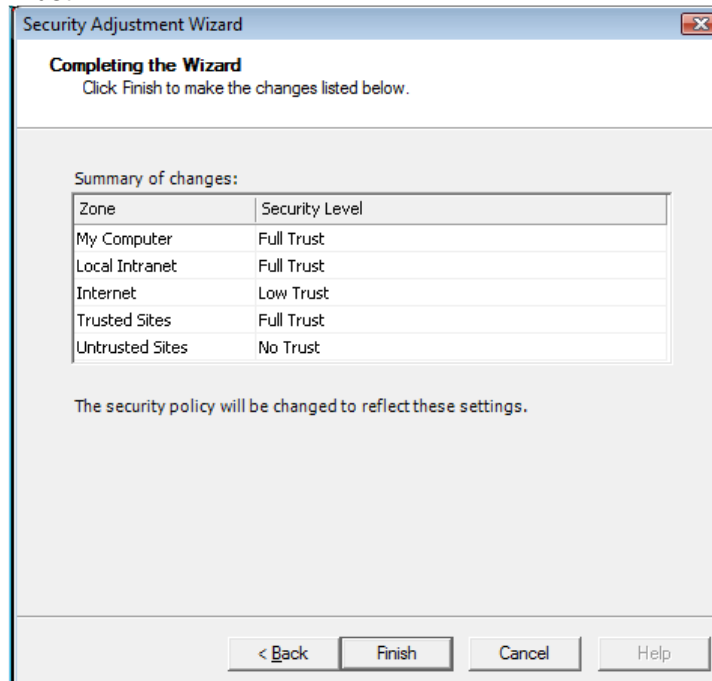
Security Adjustment Wizard

**Completing the Wizard**
Click Finish to make the changes listed below.

Summary of changes:

| Zone | Security Level |
|---|---|
| My Computer | Full Trust |
| Local Intranet | Full Trust |
| Internet | Low Trust |
| Trusted Sites | Full Trust |
| Untrusted Sites | No Trust |

The security policy will be changed to reflect these settings.

< Back | Finish | Cancel | Help